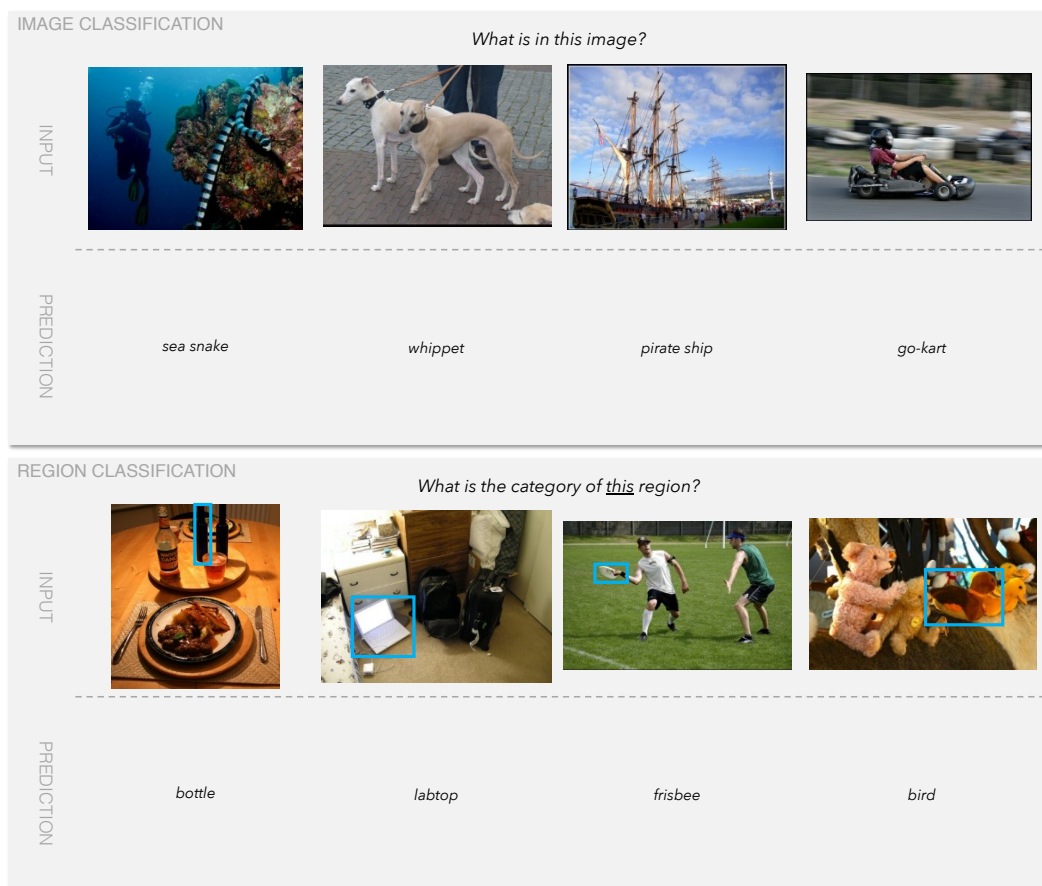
IMAGE CLASSIFICATION

What is in this image?

INPUT

PREDICTION

sea snake

whippet

pirate ship

go-kart

REGION CLASSIFICATION

What is the category of this region?

INPUT

PREDICTION

bottle

labtop

frisbee

bird